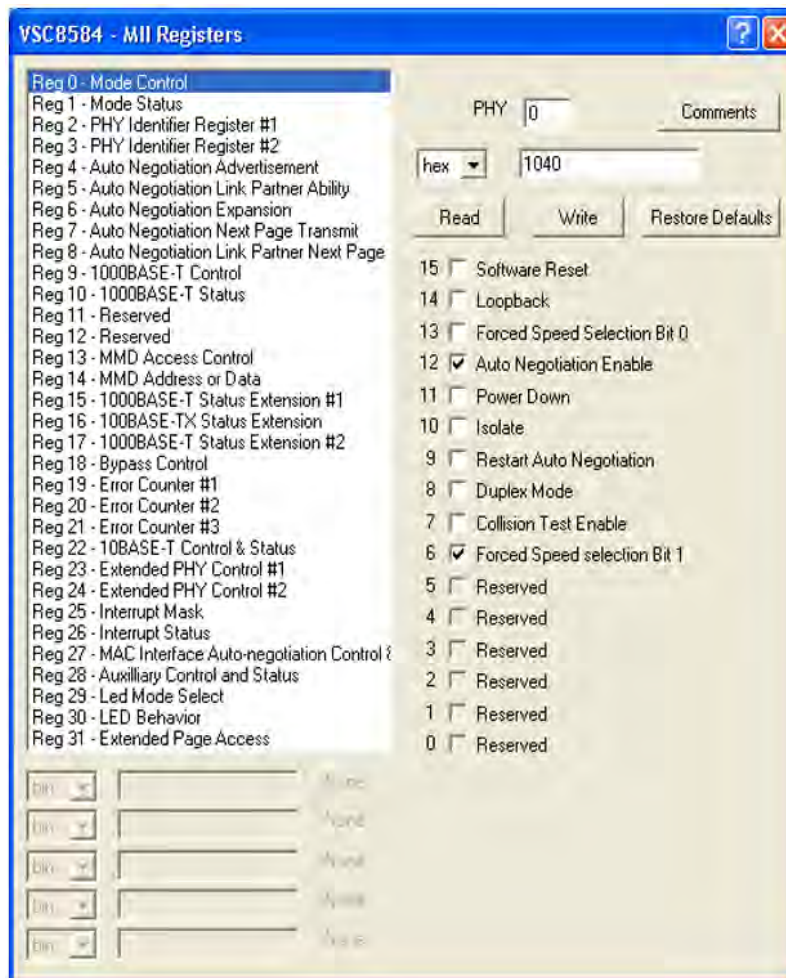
VSC8584 - MII Registers

Reg 0 - Mode Control
Reg 1 - Mode Status
Reg 2 - PHY Identifier Register #1
Reg 3 - PHY Identifier Register #2
Reg 4 - Auto Negotiation Advertisement
Reg 5 - Auto Negotiation Link Partner Ability
Reg 6 - Auto Negotiation Expansion
Reg 7 - Auto Negotiation Next Page Transmit
Reg 8 - Auto Negotiation Link Partner Next Page
Reg 9 - 1000BASE-T Control
Reg 10 - 1000BASE-T Status
Reg 11 - Reserved
Reg 12 - Reserved
Reg 13 - MMD Access Control
Reg 14 - MMD Address or Data
Reg 15 - 1000BASE-T Status Extension #1
Reg 16 - 100BASE-TX Status Extension
Reg 17 - 1000BASE-T Status Extension #2
Reg 18 - Bypass Control
Reg 19 - Error Counter #1
Reg 20 - Error Counter #2
Reg 21 - Error Counter #3
Reg 22 - 10BASE-T Control & Status
Reg 23 - Extended PHY Control #1
Reg 24 - Extended PHY Control #2
Reg 25 - Interrupt Mask
Reg 26 - Interrupt Status
Reg 27 - MAC Interface Auto-negotiation Control &
Reg 28 - Auxilliary Control and Status
Reg 29 - Led Mode Select
Reg 30 - LED Behavior
Reg 31 - Extended Page Access

bin None
bin None
bin None
bin None
bin None

PHY 0
Comments
hex 1040
Read
Write
Restore Defaults

15 Software Reset
14 Loopback
13 Forced Speed Selection Bit 0
12 Auto Negotiation Enable
11 Power Down
10 Isolate
9 Restart Auto Negotiation
8 Duplex Mode
7 Collision Test Enable
6 Forced Speed selection Bit 1
5 Reserved
4 Reserved
3 Reserved
2 Reserved
1 Reserved
0 Reserved